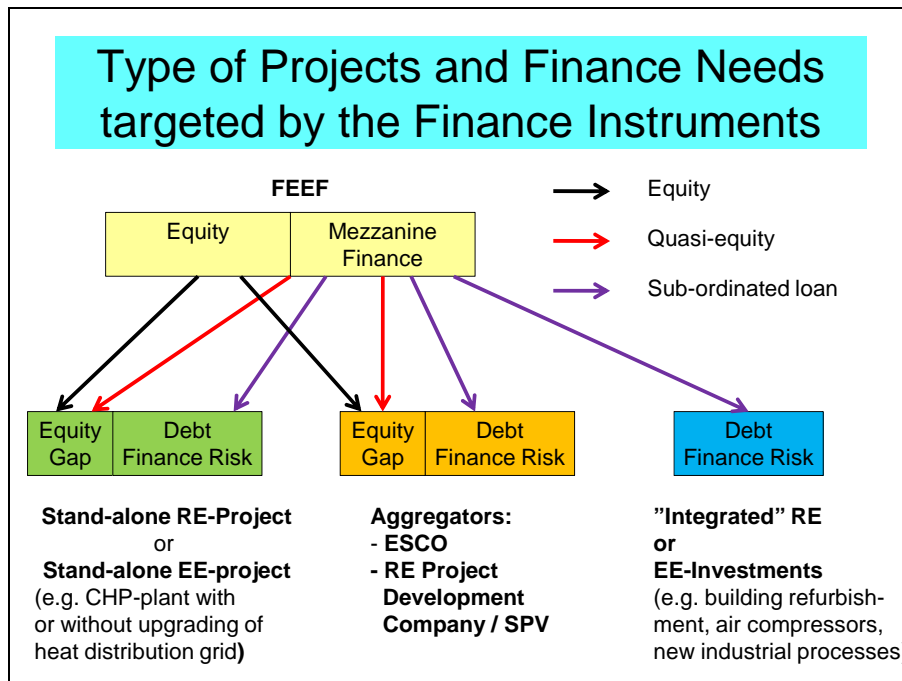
Type of Projects and Finance Needs targeted by the Finance Instruments

FEEF

Equity

Mezzanine Finance

Equity

Quasi-equity

Sub-ordinated loan

Equity Gap

Debt Finance Risk

Equity Gap

Debt Finance Risk

Debt Finance Risk

Stand-alone RE-Project
or
Stand-alone EE-project
(e.g. CHP-plant with or without upgrading of heat distribution grid)

Aggregators:
- ESCO
- RE Project Development Company / SPV

"Integrated" RE
or
EE-Investments
(e.g. building refurbishment, air compressors, new industrial processes